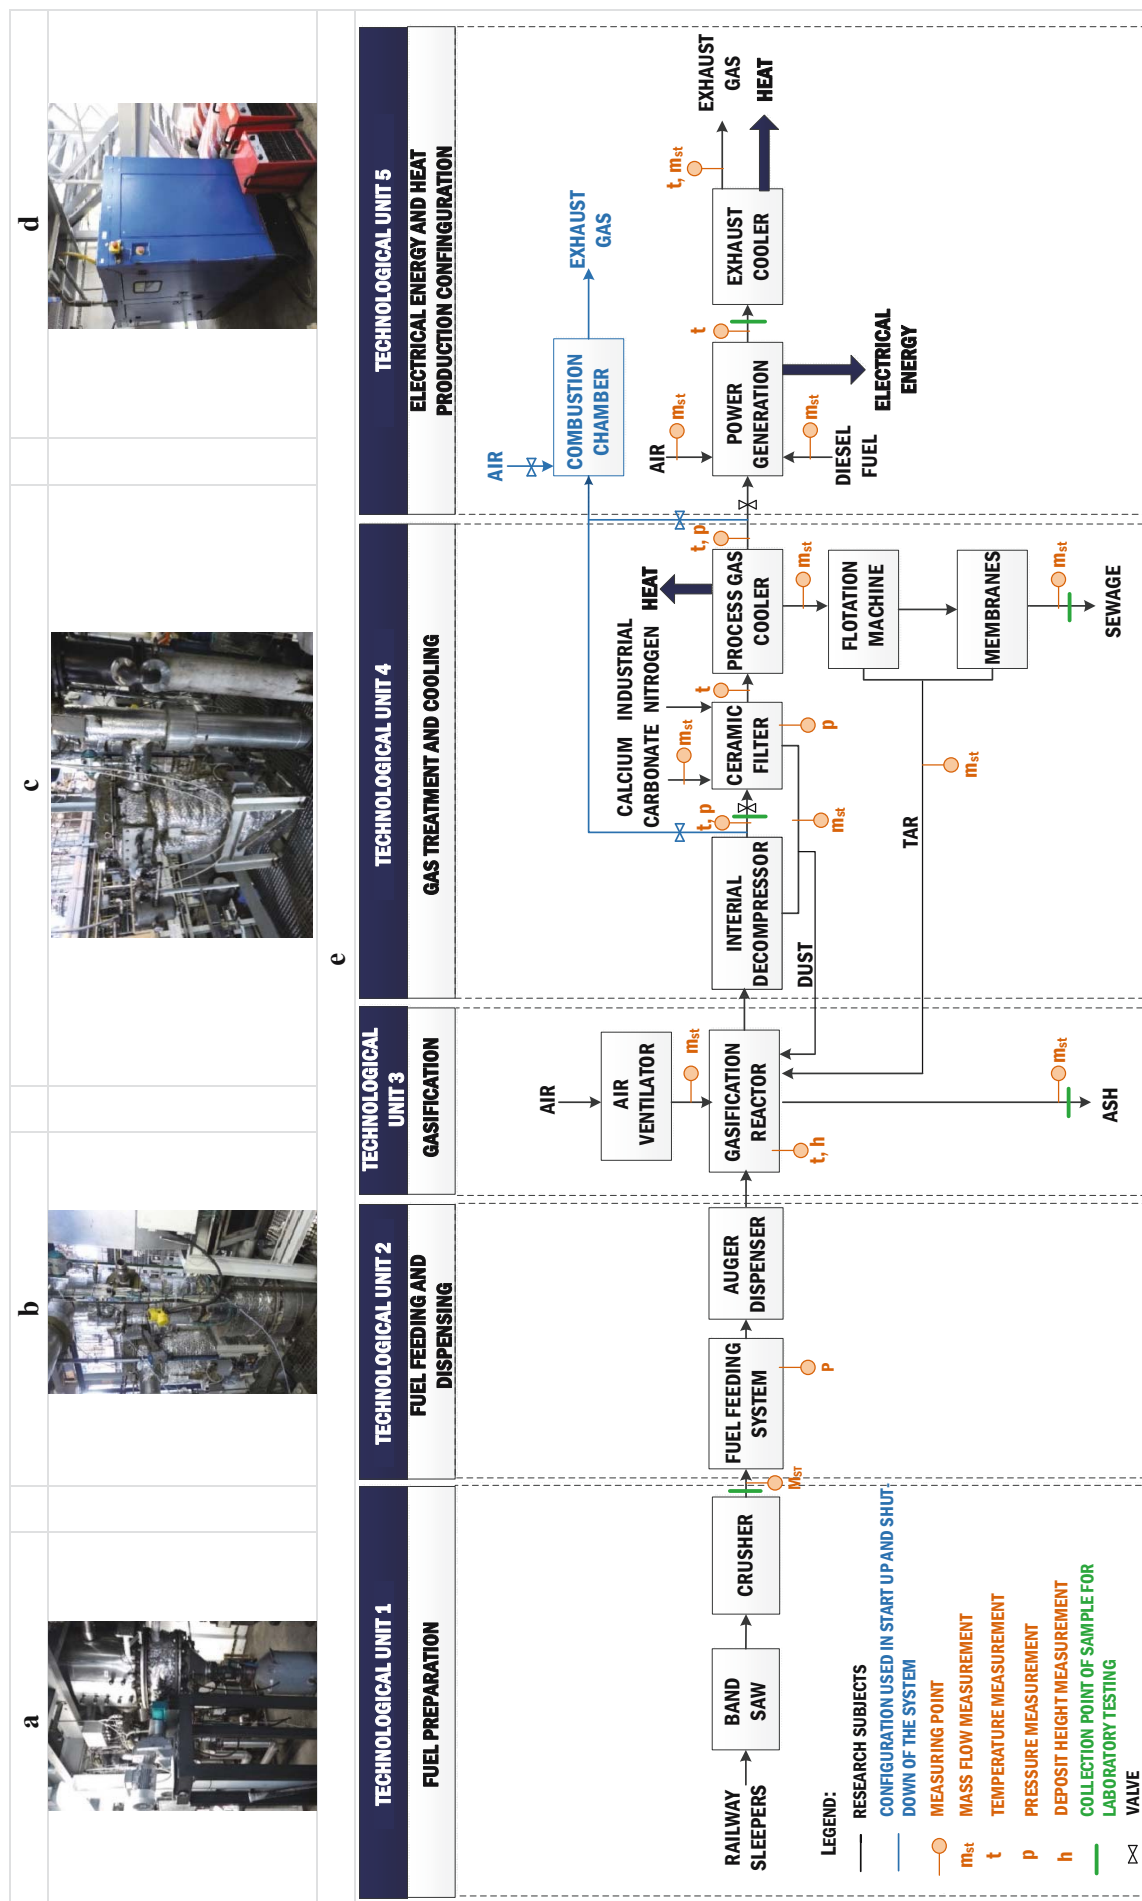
a

b

c

d

e

TECHNOLOGICAL UNIT 1
FUEL PREPARATION

TECHNOLOGICAL UNIT 2
FUEL FEEDING AND DISPENSING

TECHNOLOGICAL UNIT 3
GASIFICATION

TECHNOLOGICAL UNIT 4
GAS TREATMENT AND COOLING

TECHNOLOGICAL UNIT 5
ELECTRICAL ENERGY AND HEAT PRODUCTION CONFINGURATION

RAILWAY SLEEPERS

BAND SAW

CRUSHER

$m_{ST}$

FUEL FEEDING SYSTEM

p

AUGER DISPENSER

AIR

AIR VENTILATOR

$m_{st}$

GASIFICATION REACTOR

t, h

ASH

$m_{st}$

INTERIAL DECOMPRESSOR

DUST

t, p

CALCIUM CARBONATE

INDUSTRIAL NITROGEN

$m_{st}$

CERAMIC FILTER

t

p

$m_{st}$

TAR

$m_{st}$

HEAT

PROCESS GAS COOLER

t, p

$m_{st}$

FLOTATION MACHINE

MEMBRANES

$m_{st}$

SEWAGE

AIR

COMBUSTION CHAMBER

EXHAUST GAS

AIR

$m_{st}$

POWER GENERATION

$m_{st}$

DIESEL FUEL

ELECTRICAL ENERGY

t

EXHAUST COOLER

t, $m_{st}$

EXHAUST GAS

HEAT

LEGEND:
RESEARCH SUBJECTS
CONFIGURATION USED IN START UP AND SHUT DOWN OF THE SYSTEM
MEASURING POINT
$m_{st}$ MASS FLOW MEASUREMENT
t TEMPERATURE MEASUREMENT
p PRESSURE MEASUREMENT
h DEPOSIT HEIGHT MEASUREMENT
COLLECTION POINT OF SAMPLE FOR LABORATORY TESTING
VALVE